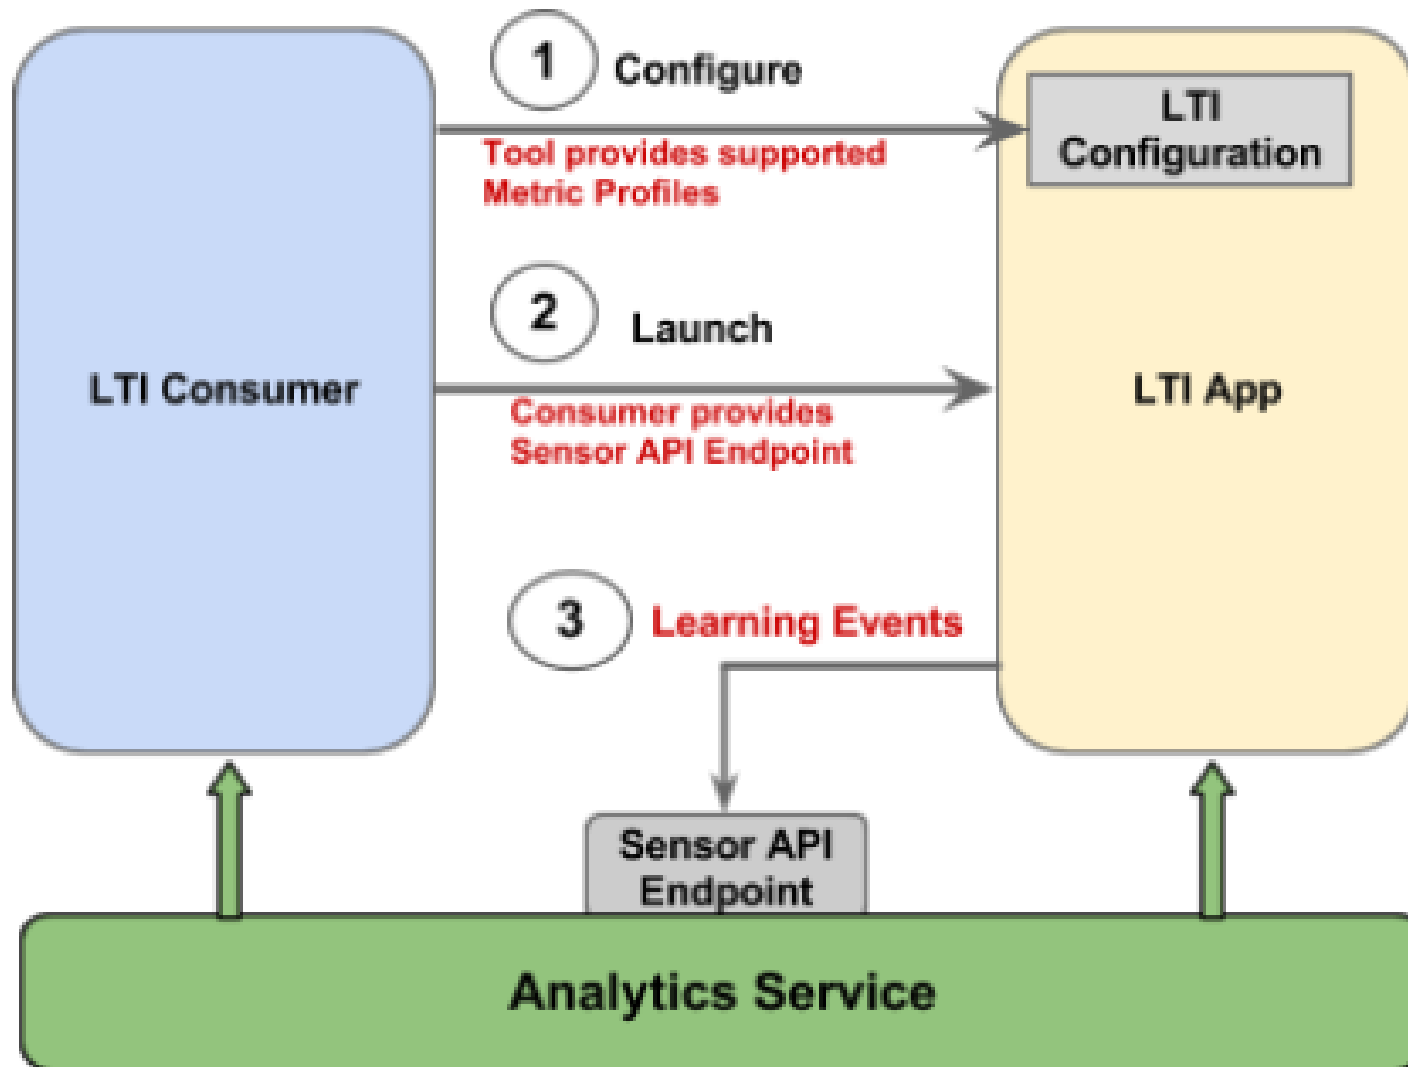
1 Configure

LTI Configuration

Tool provides supported Metric Profiles

2 Launch

LTI Consumer

LTI App

Consumer provides Sensor API Endpoint

3 Learning Events

Sensor API Endpoint

Analytics Service